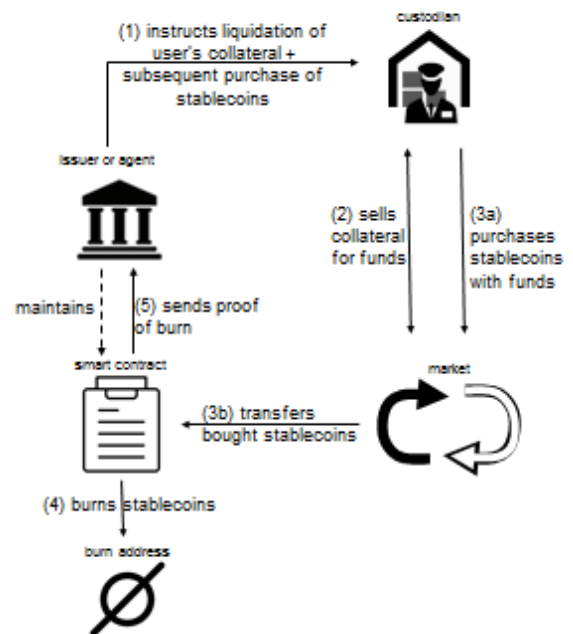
(1) instructs liquidation of user's collateral + subsequent purchase of stablecoins

custodian

issuer or agent

(2) sells collateral for funds

(3a) purchases stablecoins with funds

maintains

(5) sends proof of burn

smart contract

market

(3b) transfers bought stablecoins

(4) burns stablecoins

burn address